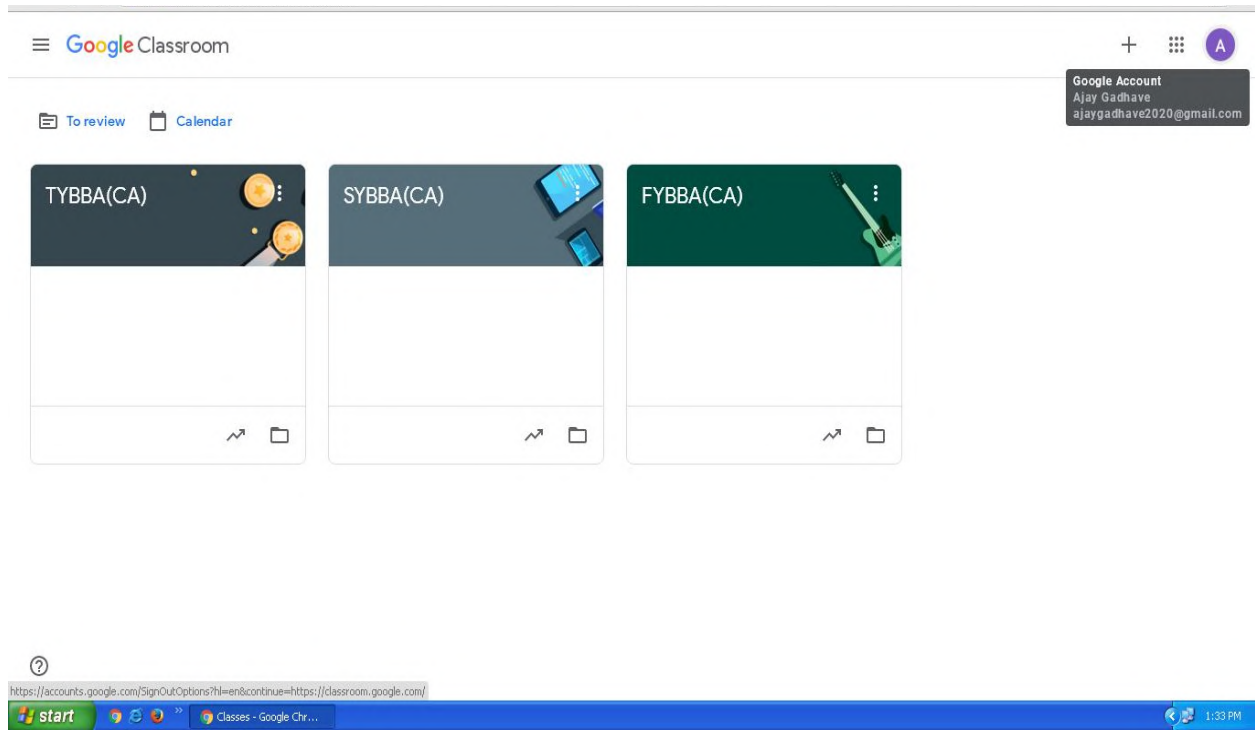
Google Classroom

A

Google Account
Ajay Gadhave
ajaygadhave2020@gmail.com

To review Calendar

TYBBA(CA)

SYBBA(CA)

FYBBA(CA)

https://accounts.google.com/SignOutOptions?hl=en&continue=https://classroom.google.com/

start

Classes - Google Chr...

1:33 PM